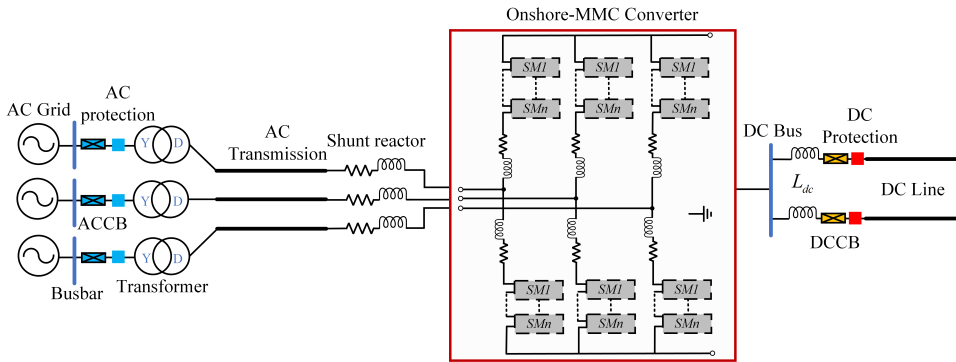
Onshore-MMC Converter

AC Grid

AC protection

Y D

Y D

Y D

ACCB

Busbar

Transformer

AC Transmission

Shunt reactor

SM1

SMn

SM1

SMn

SM1

SMn

SM1

SMn

SM1

SMn

SM1

SMn

DC Bus

DC Protection

$L_{dc}$

DC Line

DCCB